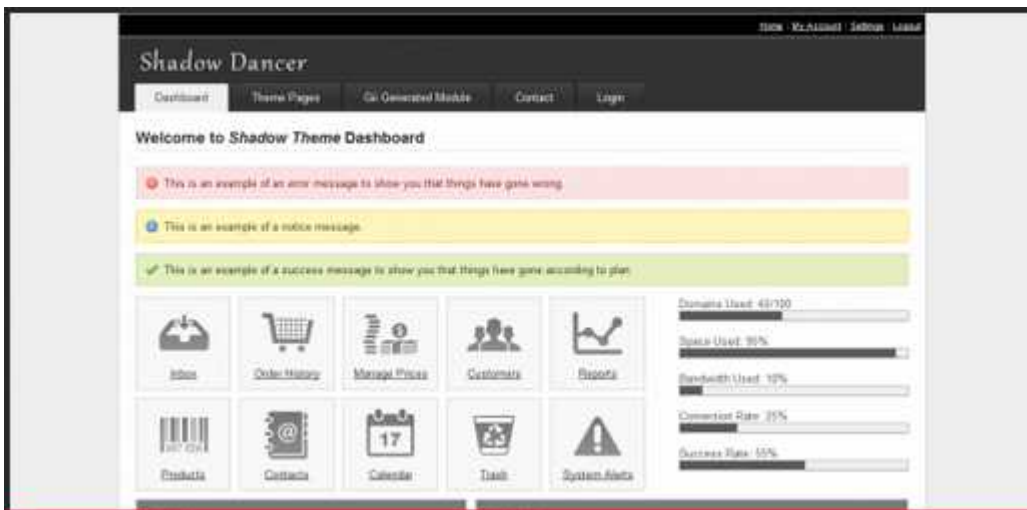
Home | My Account | Settings | Logout

Shadow Dancer

Dashboard | Theme Pages | Gii Generated Module | Contact | Login

Welcome to *Shadow Theme* Dashboard

This is an example of an error message to show you that things have gone wrong.

This is an example of a notice message.

This is an example of a success message to show you that things have gone according to plan.

Inbox

Order History

Manage Prices

Customers

Reports

Products

Contacts

17

Calendar

Trash

System Alerts

Domains Used: 43/100

Space Used: 95%

Bandwidth Used: 10%

Connection Rate: 35%

Success Rate: 55%